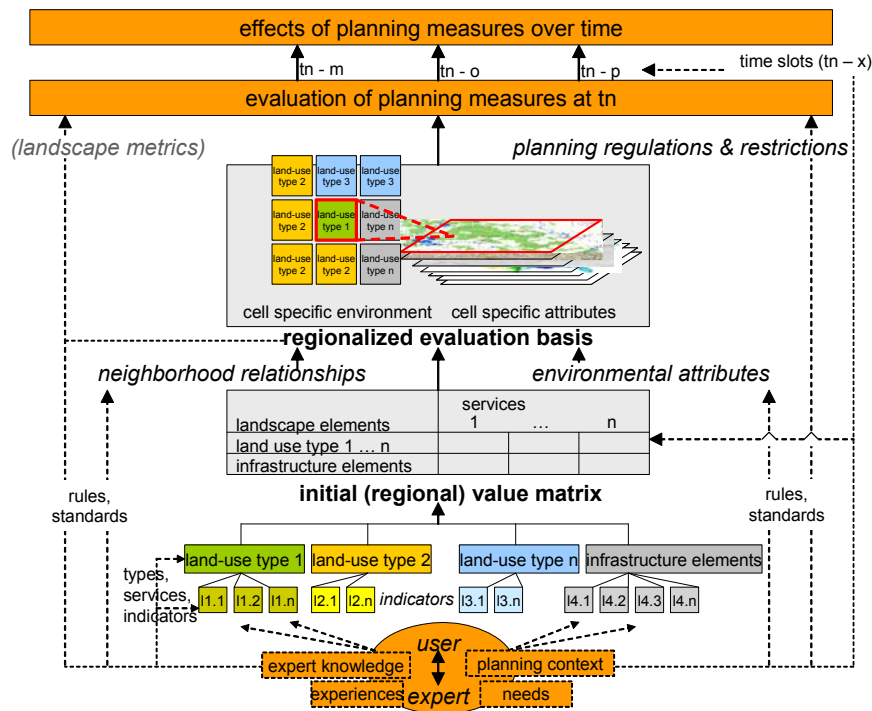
effects of planning measures over time

tn - m
tn - o
tn - p
time slots (tn – x)

evaluation of planning measures at tn

(landscape metrics)
planning regulations & restrictions

land-use type 2
land-use type 3
land-use type 3
land-use type 2
land-use type 1
land-use type n
land-use type 2
land-use type 2
land-use type n

cell specific environment
cell specific attributes

regionalized evaluation basis

neighborhood relationships
environmental attributes

| landscape elements | services 1 | … | n |
|---|---|---|---|
| land use type 1 … n | | | |
| infrastructure elements | | | |

initial (regional) value matrix

rules, standards
rules, standards

land-use type 1
land-use type 2
land-use type n
infrastructure elements

types, services, indicators

I1.1 I1.2 I1.n
I2.1 I2.n
indicators
I3.1 I3.n
I4.1 I4.2 I4.3 I4.n

user
expert knowledge
planning context
experiences
expert
needs